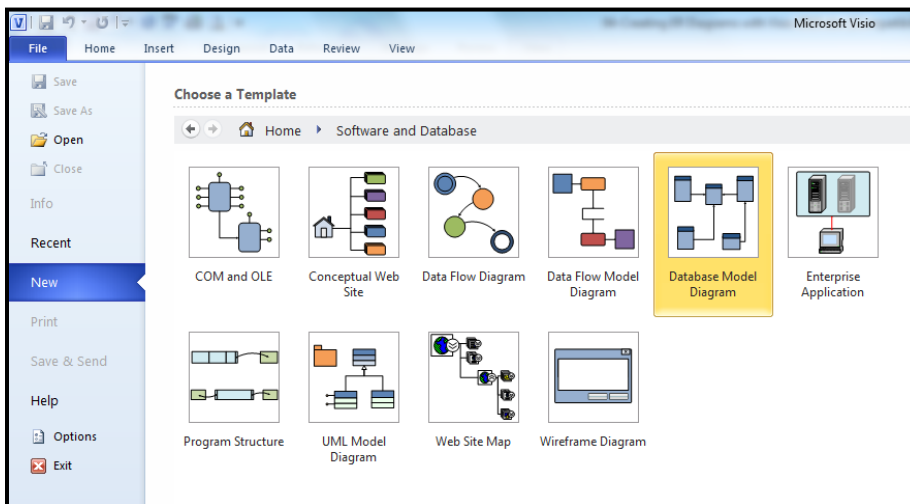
Microsoft Visio

File Home Insert Design Data Review View

Save
Save As
Open
Close
Info
Recent
New
Print
Save & Send
Help
Options
Exit

Choose a Template

Home ▸ Software and Database

COM and OLE
Conceptual Web Site
Data Flow Diagram
Data Flow Model Diagram
Database Model Diagram
Enterprise Application
Program Structure
UML Model Diagram
Web Site Map
Wireframe Diagram